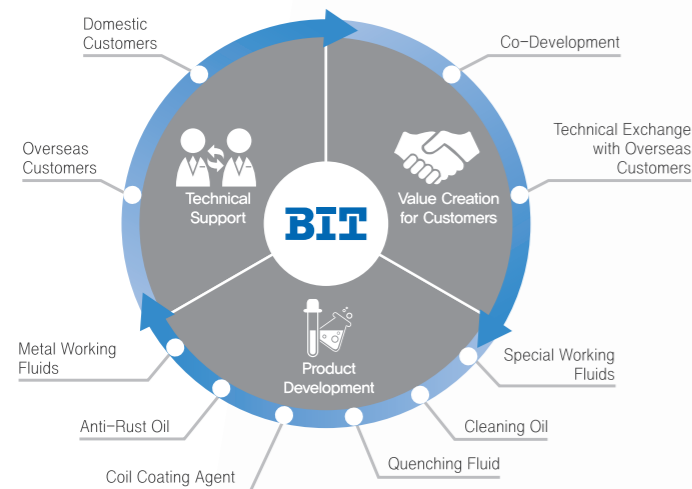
Domestic Customers

Co-Development

Technical Exchange with Overseas Customers

Overseas Customers

Technical Support

BIT

Value Creation for Customers

Product Development

Metal Working Fluids

Special Working Fluids

Anti-Rust Oil

Cleaning Oil

Quenching Fluid

Coil Coating Agent